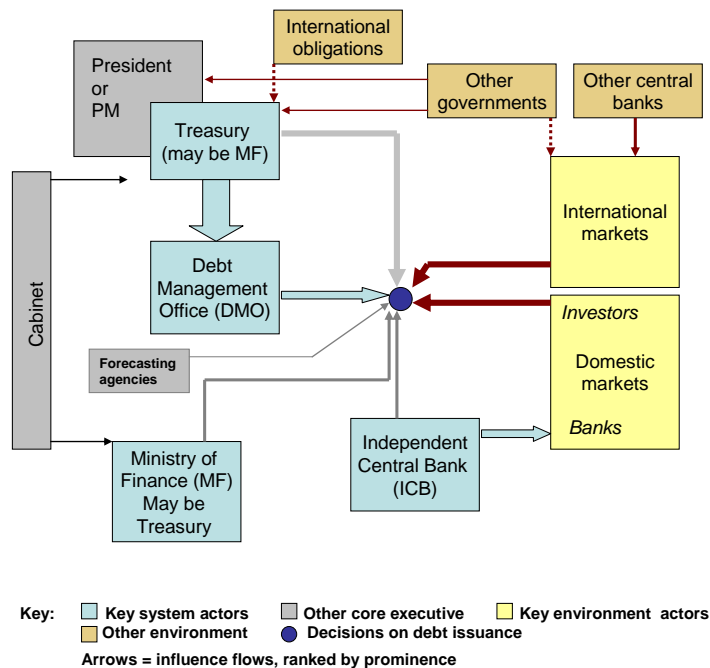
International obligations

President or PM

Other governments

Other central banks

Treasury (may be MF)

Cabinet

International markets

Debt Management Office (DMO)

Investors

Domestic markets

Forecasting agencies

Banks

Independent Central Bank (ICB)

Ministry of Finance (MF) May be Treasury

Key: Key system actors Other core executive Key environment actors
Other environment Decisions on debt issuance

Arrows = influence flows, ranked by prominence